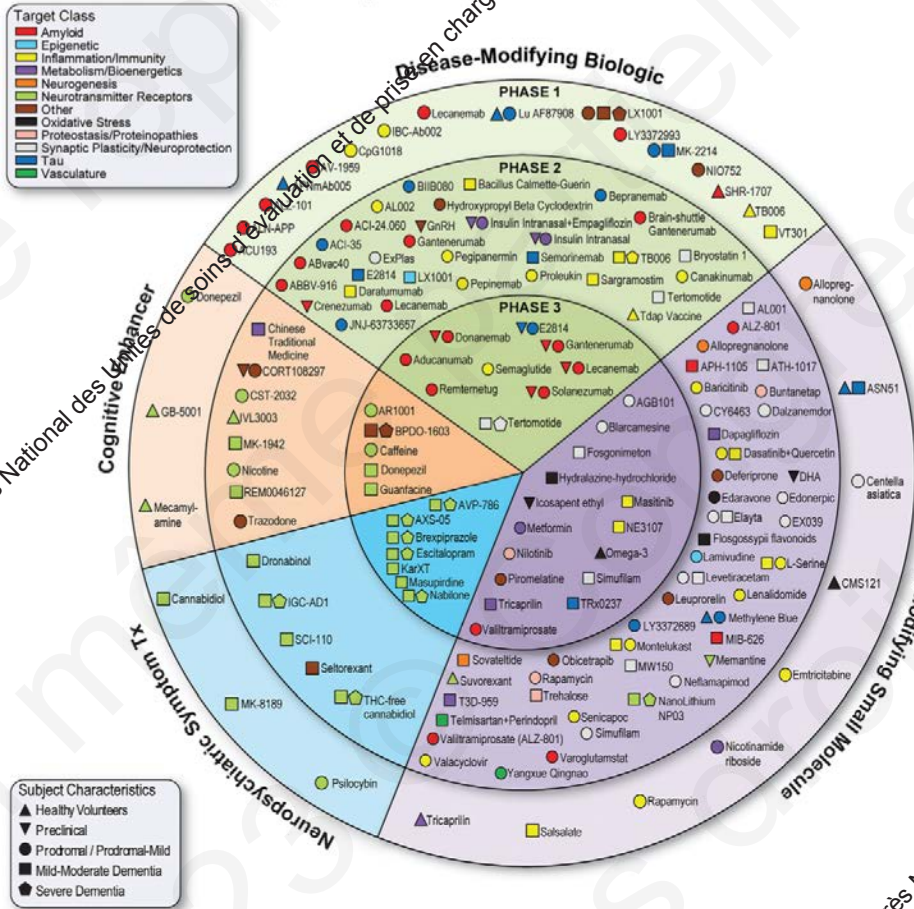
Target Class
Amyloid
Epigenetic
Inflammation/Immunity
Metabolism/Bioenergetics
Neurogenesis
Neurotransmitter Receptors
Other
Oxidative Stress
Proteostasis/Proteinopathies
Synaptic Plasticity/Neuroprotection
Tau
Vasculature

Disease-Modifying Biologic

PHASE 1
Lecanemab
Lu AF87908
LX1001
IBC-Ab002
LY3372993
CpG1018
MK-2214
AV-1959
NIO752
mAb005
SHR-1707
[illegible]-101
TB006
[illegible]-APP
VT301
ACU193

PHASE 2
BIIB080
Bacillus Calmette-Guerin
Bepranemab
AL002
Hydroxypropyl Beta Cyclodextrin
ACI-24.060
GnRH
Insulin Intranasal+Empagliflozin
Brain-shuttle Gantenerumab
ACI-35
Gantenerumab
Insulin Intranasal
ABvac40
ExPlas
Pegipanermin
Semorinemab
Bryostatin 1
E2814
LX1001
TB006
Canakinumab
ABBV-916
Daratumumab
Pepinemab
Proleukin
Sargramostim
Crenezumab
Lecanemab
Tertomotide
JNJ-63733657
Tdap Vaccine

PHASE 3
Donanemab
E2814
Gantenerumab
Aducanumab
Lecanemab
Semaglutide
Remternetug
Solanezumab
Tertomotide
AR1001
BPDO-1603
Caffeine
Donepezil
Guanfacine
AVP-786
AXS-05
Brexpiprazole
Escitalopram
KarXT
Masupirdine
Nabilone
AGB101
Blarcamesine
Fosgonimeton
Hydralazine-hydrochloride
Icosapent ethyl
Masitinib
Metformin
NE3107
Nilotinib
Omega-3
Piromelatine
Simufilam
Tricaprilin
TRx0237
Valiltramiprosate

Cognitive Enhancer
Donepezil
Chinese Traditional Medicine
CORT108297
CST-2032
IVL3003
MK-1942
Nicotine
REM0046127
Trazodone
GB-5001
Mecamylamine

Neuropsychiatric Symptom Tx
Dronabinol
Cannabidiol
IGC-AD1
SCI-110
Seltorexant
THC-free cannabidiol
MK-8189
Psilocybin

Disease-Modifying Small Molecule
AL001
ALZ-801
Allopregnanolone
Allopregnanolone
APH-1105
ATH-1017
ASN51
Baricitinib
Buntanetap
CY6463
Dalzanemdor
Dapagliflozin
Dasatinib+Quercetin
Deferiprone
DHA
Centella asiatica
Edaravone
Edonerpic
Elayta
EX039
Flosgossypii flavonoids
Lamivudine
L-Serine
Levetiracetam
Lenalidomide
CMS121
Leuprorelin
Methylene Blue
LY3372689
MIB-626
Montelukast
Sovateltide
Obicetrapib
MW150
Memantine
Suvorexant
Rapamycin
Neflamapimod
Emtricitabine
T3D-959
Trehalose
NanoLithium NP03
Telmisartan+Perindopril
Senicapoc
Simufilam
Valiltramiprosate (ALZ-801)
Varoglutamstat
Valacyclovir
Yangxue Qingnao
Nicotinamide riboside
Rapamycin
Tricaprilin
Salsalate

Subject Characteristics
Healthy Volunteers
Preclinical
Prodromal / Prodromal-Mild
Mild-Moderate Dementia
Severe Dementia

National des Unités de soins d'évaluation et de prise en charge